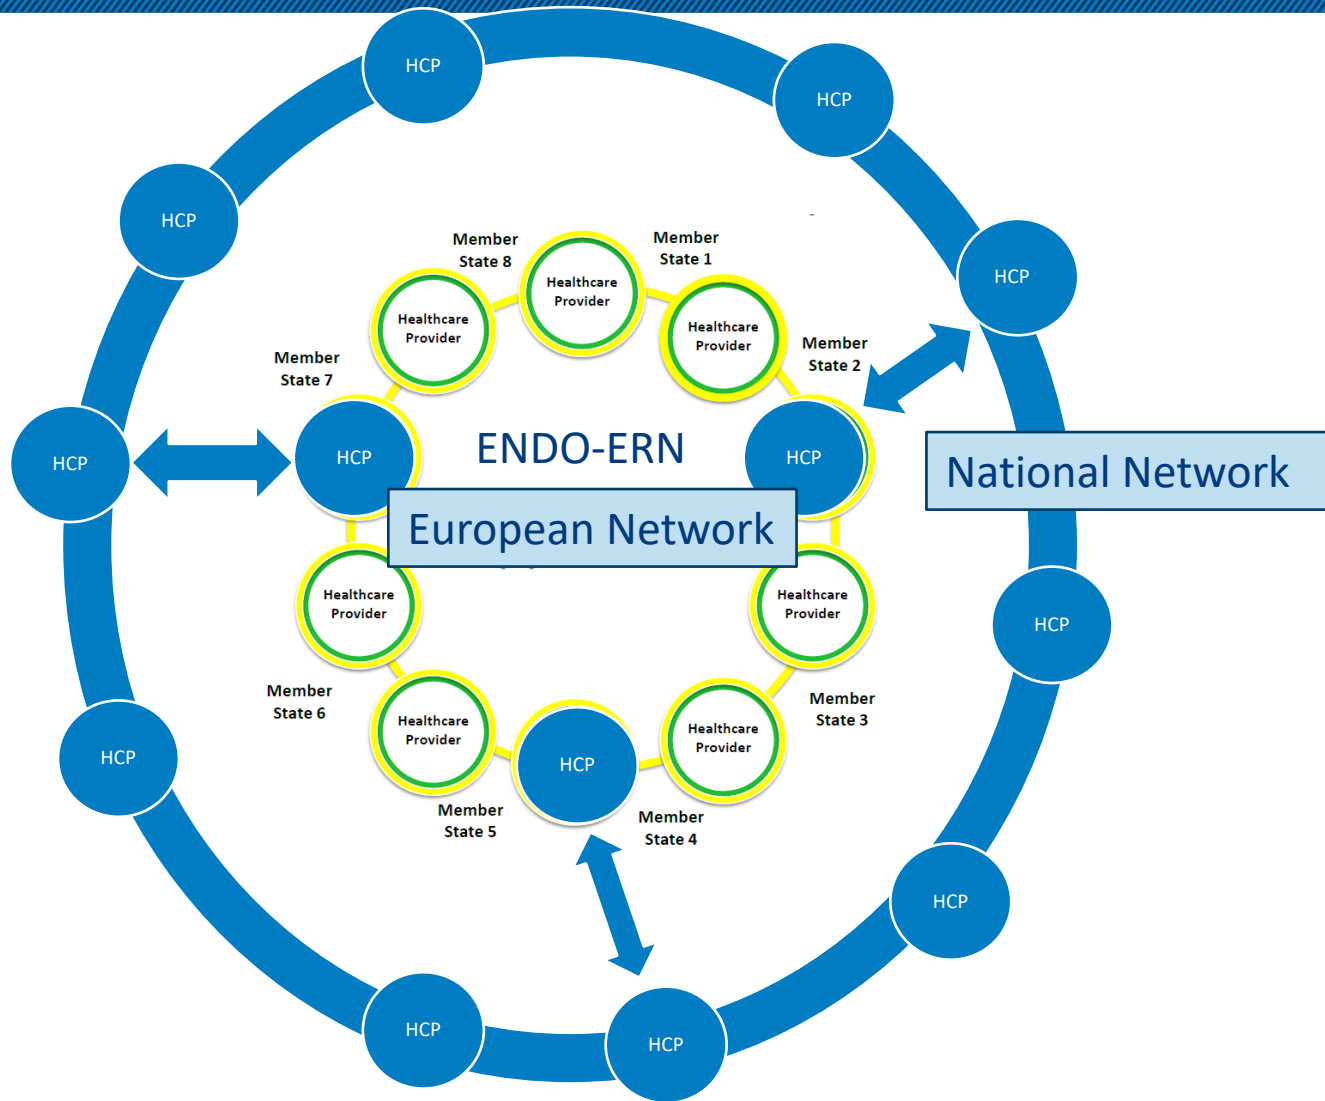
HCP

HCP

HCP

HCP

HCP

Member State 8

Healthcare Provider

Member State 1

Healthcare Provider

Healthcare Provider

Member State 2

Member State 7

HCP

ENDO-ERN

HCP

National Network

European Network

Healthcare Provider

Healthcare Provider

HCP

Member State 6

Member State 3

HCP

Healthcare Provider

HCP

Healthcare Provider

Member State 5

Member State 4

HCP

HCP

HCP